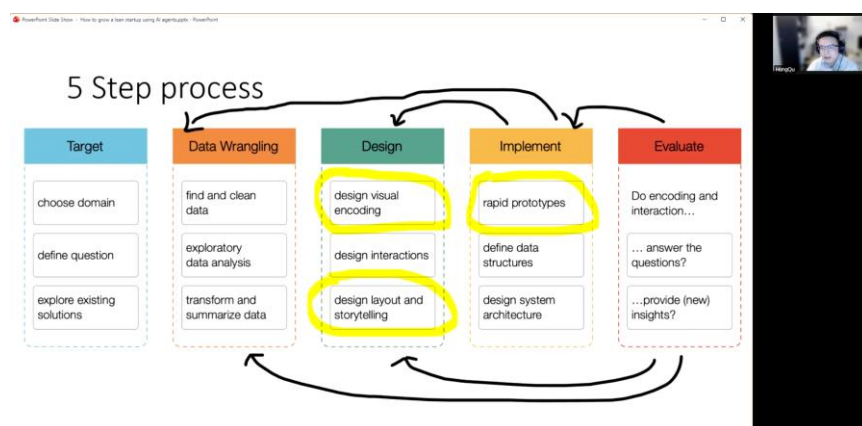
PowerPoint Slide Show - How to grow a lean startup using AI agents.pptx - PowerPoint

HongQu

5 Step process

Target

choose domain

define question

explore existing solutions

Data Wrangling

find and clean data

exploratory data analysis

transform and summarize data

Design

design visual encoding

design interactions

design layout and storytelling

Implement

rapid prototypes

define data structures

design system architecture

Evaluate

Do encoding and interaction…

… answer the questions?

…provide (new) insights?